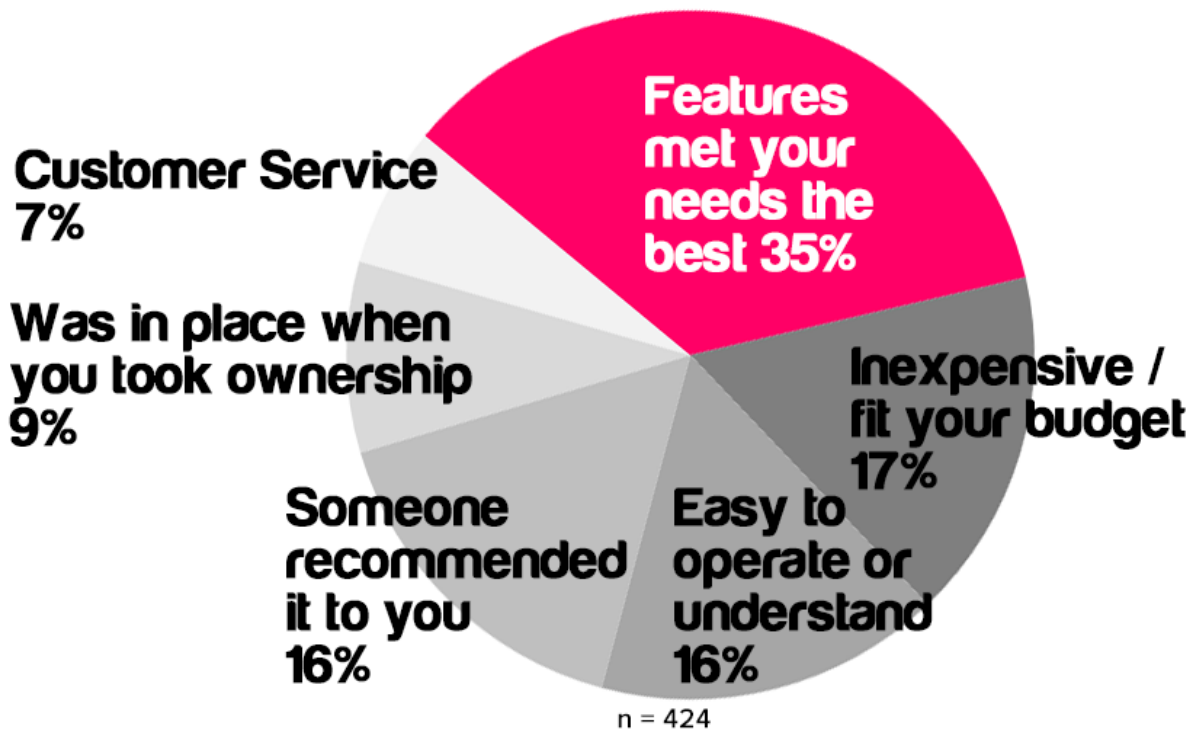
Features met your needs the best 35%

Inexpensive / fit your budget 17%

Easy to operate or understand 16%

Someone recommended it to you 16%

Was in place when you took ownership 9%

Customer Service 7%

n = 424